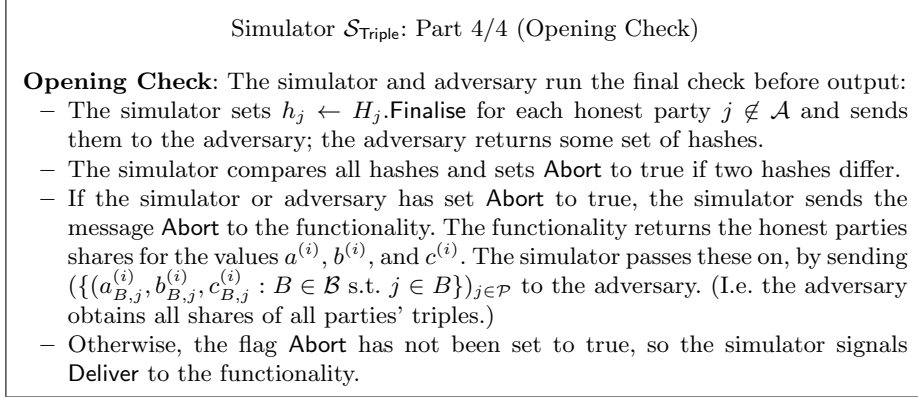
Simulator $\mathcal{S}_{\mathsf{Triple}}$: Part 4/4 (Opening Check)

**Opening Check**: The simulator and adversary run the final check before output:

– The simulator sets $h_j \leftarrow H_j.\mathsf{Finalise}$ for each honest party $j \notin \mathcal{A}$ and sends them to the adversary; the adversary returns some set of hashes.

– The simulator compares all hashes and sets $\mathsf{Abort}$ to true if two hashes differ.

– If the simulator or adversary has set $\mathsf{Abort}$ to true, the simulator sends the message $\mathsf{Abort}$ to the functionality. The functionality returns the honest parties shares for the values $a^{(i)}$, $b^{(i)}$, and $c^{(i)}$. The simulator passes these on, by sending $(\{(a^{(i)}_{B,j}, b^{(i)}_{B,j}, c^{(i)}_{B,j} : B \in \mathcal{B} \text{ s.t. } j \in B\})_{j \in \mathcal{P}}$ to the adversary. (I.e. the adversary obtains all shares of all parties' triples.)

– Otherwise, the flag $\mathsf{Abort}$ has not been set to true, so the simulator signals $\mathsf{Deliver}$ to the functionality.